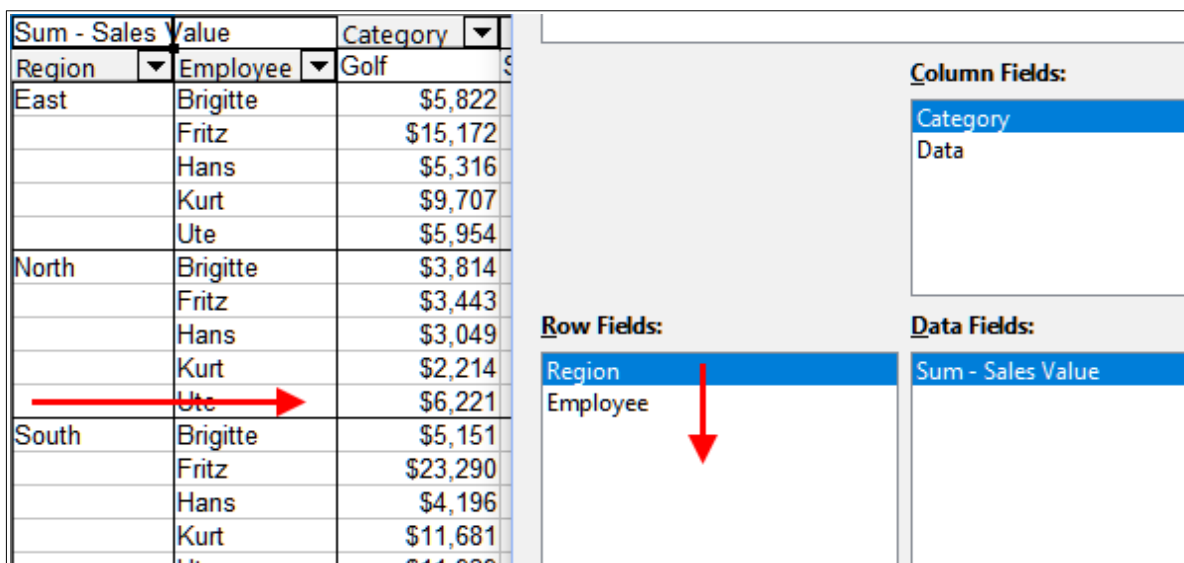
| Sum - Sales Value | | Category |
|---|---|---|
| Region | Employee | Golf |
| East | Brigitte | $5,822 |
| | Fritz | $15,172 |
| | Hans | $5,316 |
| | Kurt | $9,707 |
| | Ute | $5,954 |
| North | Brigitte | $3,814 |
| | Fritz | $3,443 |
| | Hans | $3,049 |
| | Kurt | $2,214 |
| | Ute | $6,221 |
| South | Brigitte | $5,151 |
| | Fritz | $23,290 |
| | Hans | $4,196 |
| | Kurt | $11,681 |
| | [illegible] | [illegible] |

Column Fields:
Category
Data

Row Fields:
Region
Employee

Data Fields:
Sum - Sales Value